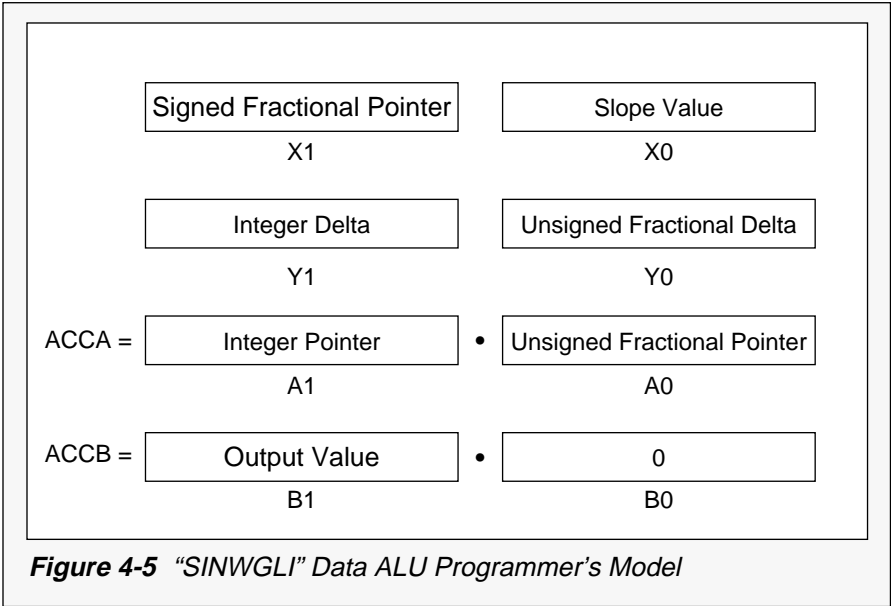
Signed Fractional Pointer

X1

Slope Value

X0

Integer Delta

Y1

Unsigned Fractional Delta

Y0

ACCA = Integer Pointer • Unsigned Fractional Pointer

A1 A0

ACCB = Output Value • 0

B1 B0

**Figure 4-5** “SINWGLI” Data ALU Programmer’s Model